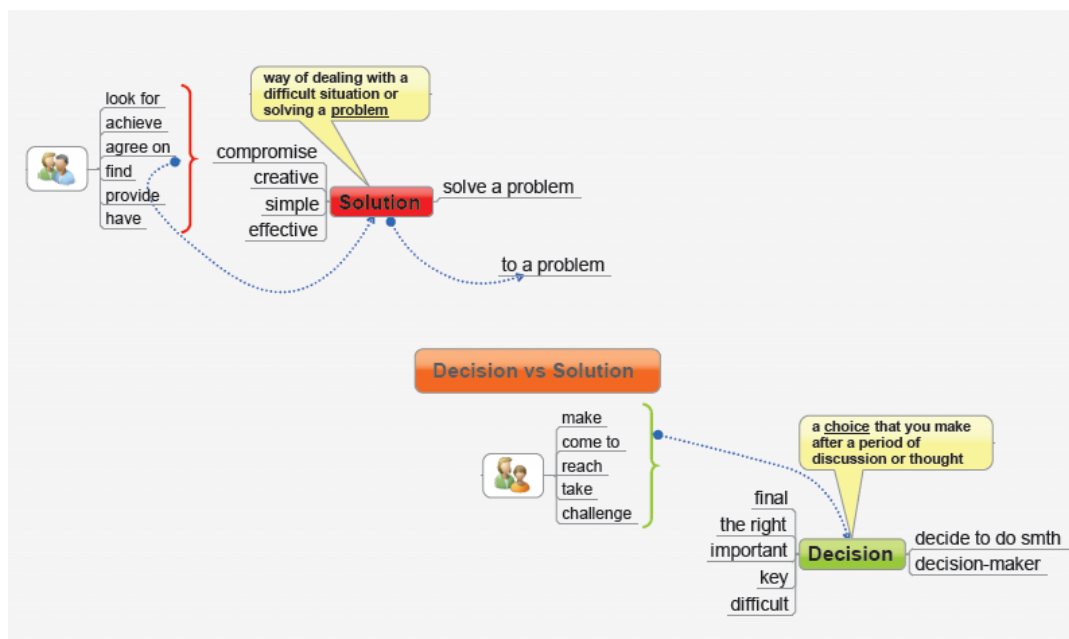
way of dealing with a difficult situation or solving a problem

look for
achieve
agree on
find
provide
have

compromise
creative
simple
effective

Solution

solve a problem

to a problem

Decision vs Solution

make
come to
reach
take
challenge

a choice that you make after a period of discussion or thought

final
the right
important
key
difficult

Decision

decide to do smth
decision-maker